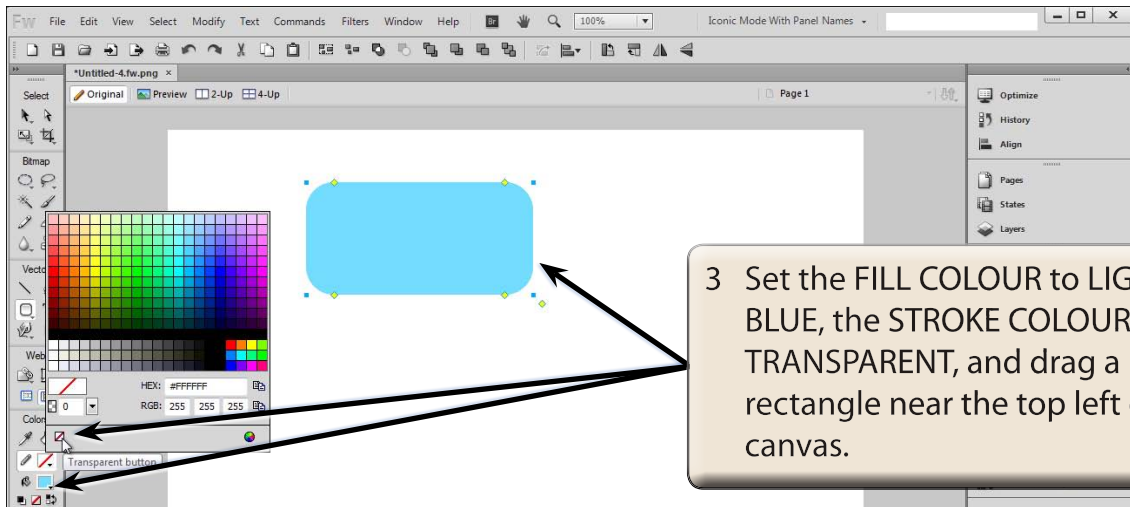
Fw File Edit View Select Modify Text Commands Filters Window Help Br 100% Iconic Mode With Panel Names

*Untitled-4.fw.png ×

Original Preview 2-Up 4-Up

Page 1

Select

Bitmap

Vecto

Web

Colo

HEX: #FFFFFF

0

RGB: 255 255 255

Transparent button

Optimize

History

Align

Pages

States

Layers

3 Set the FILL COLOUR to LIG BLUE, the STROKE COLOUR TRANSPARENT, and drag a rectangle near the top left canvas.